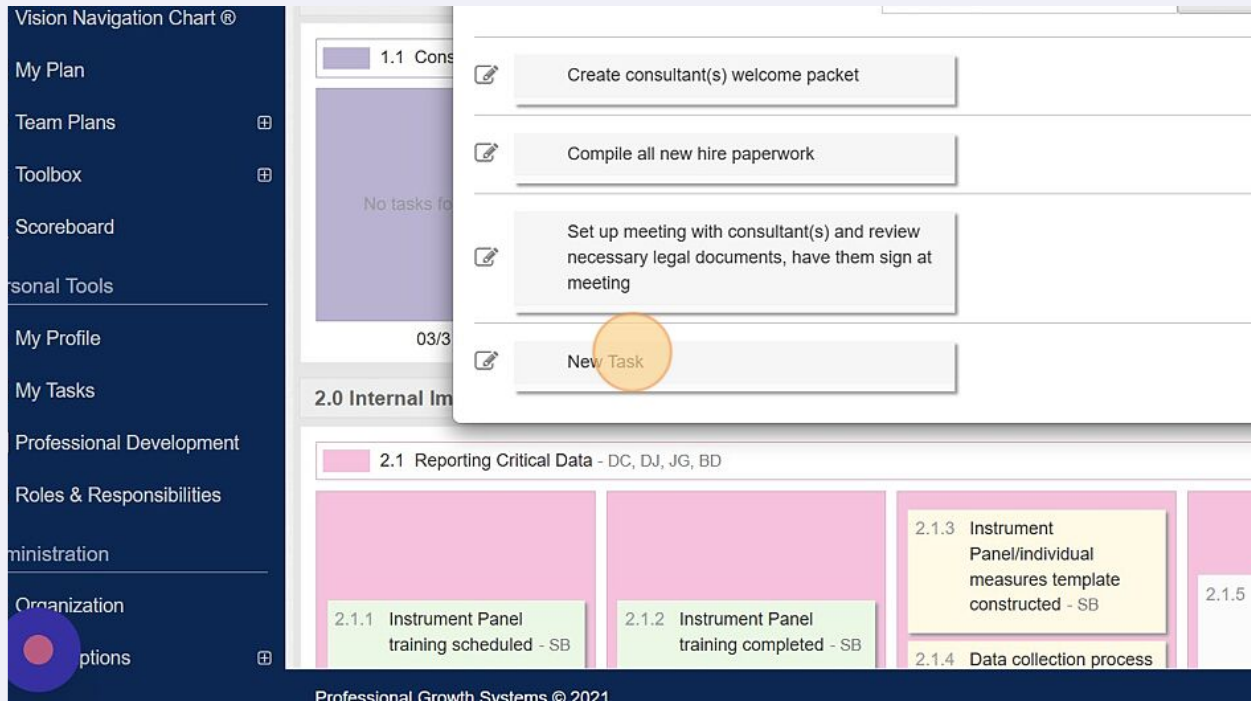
Vision Navigation Chart ®

My Plan

Team Plans ⊞

Toolbox ⊞

Scoreboard

rsonal Tools

My Profile

My Tasks

Professional Development

Roles & Responsibilities

ministration

Organization

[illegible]ptions ⊞

1.1 Cons

No tasks fo

03/3

2.0 Internal Im

Create consultant(s) welcome packet

Compile all new hire paperwork

Set up meeting with consultant(s) and review necessary legal documents, have them sign at meeting

New Task

2.1 Reporting Critical Data - DC, DJ, JG, BD

2.1.1 Instrument Panel training scheduled - SB

2.1.2 Instrument Panel training completed - SB

2.1.3 Instrument Panel/individual measures template constructed - SB

2.1.4 Data collection process

2.1.5

Professional Growth Systems © 2021